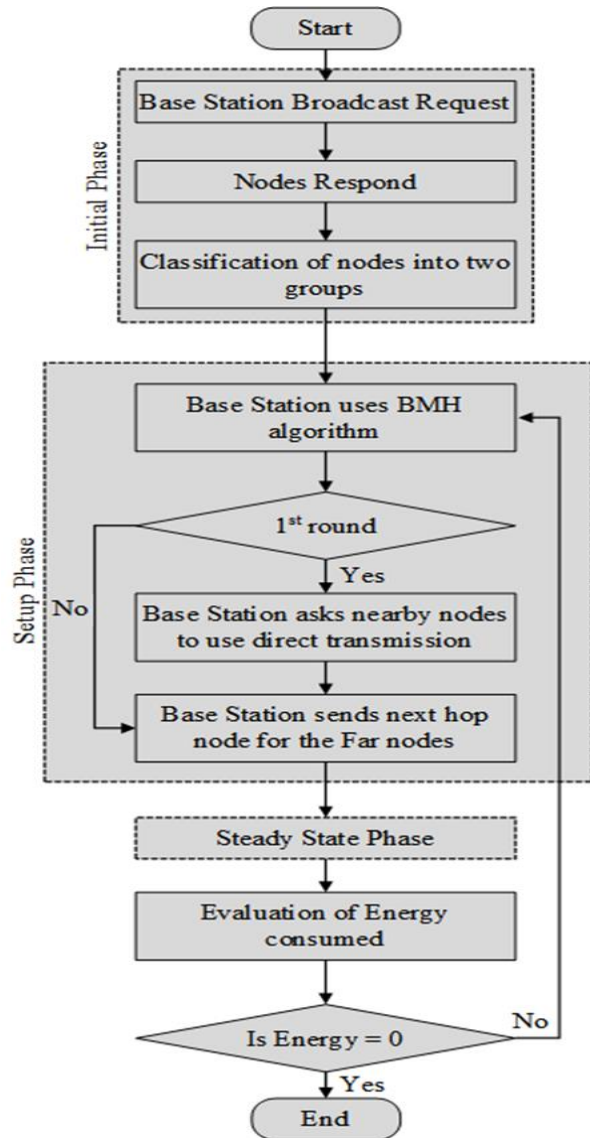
Start

Initial Phase

Base Station Broadcast Request

Nodes Respond

Classification of nodes into two groups

Setup Phase

Base Station uses BMH algorithm

1$^{st}$ round

Yes

No

Base Station asks nearby nodes to use direct transmission

Base Station sends next hop node for the Far nodes

Steady State Phase

Evaluation of Energy consumed

Is Energy = 0

No

Yes

End